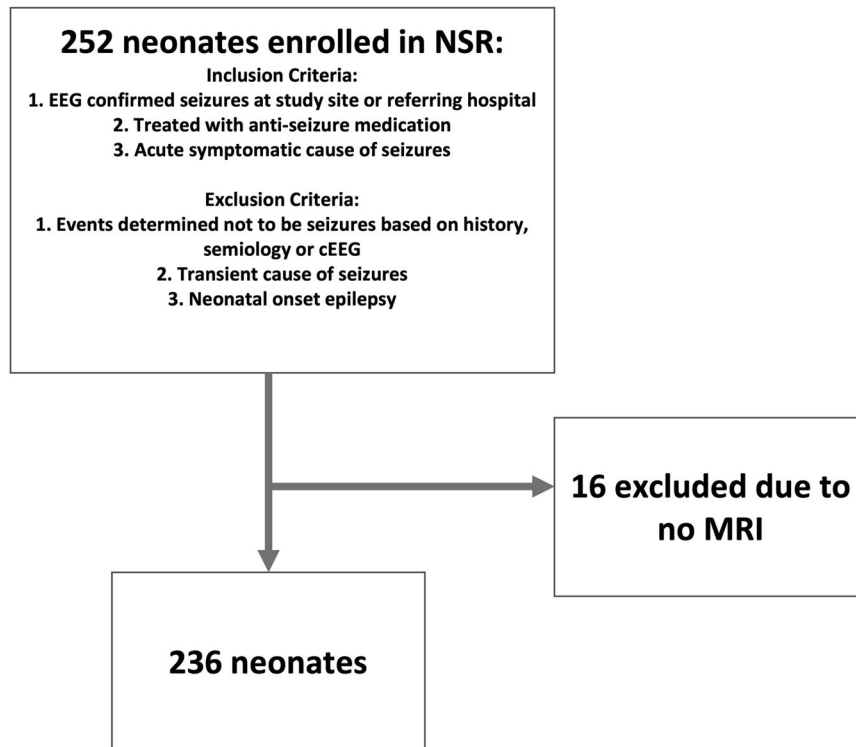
252 neonates enrolled in NSR:
Inclusion Criteria:
1. EEG confirmed seizures at study site or referring hospital
2. Treated with anti-seizure medication
3. Acute symptomatic cause of seizures

Exclusion Criteria:
1. Events determined not to be seizures based on history, semiology or cEEG
2. Transient cause of seizures
3. Neonatal onset epilepsy

16 excluded due to no MRI

236 neonates